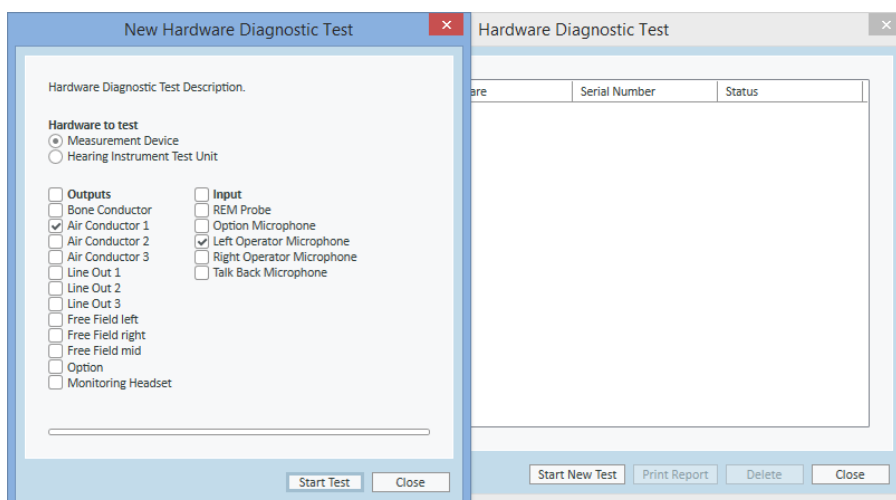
New Hardware Diagnostic Test

Hardware Diagnostic Test Description.

Hardware to test
Measurement Device
Hearing Instrument Test Unit

Outputs
Bone Conductor
Air Conductor 1
Air Conductor 2
Air Conductor 3
Line Out 1
Line Out 2
Line Out 3
Free Field left
Free Field right
Free Field mid
Option
Monitoring Headset

Input
REM Probe
Option Microphone
Left Operator Microphone
Right Operator Microphone
Talk Back Microphone

Start Test
Close

Hardware Diagnostic Test

| are | Serial Number | Status |
|---|---|---|

Start New Test
Print Report
Delete
Close